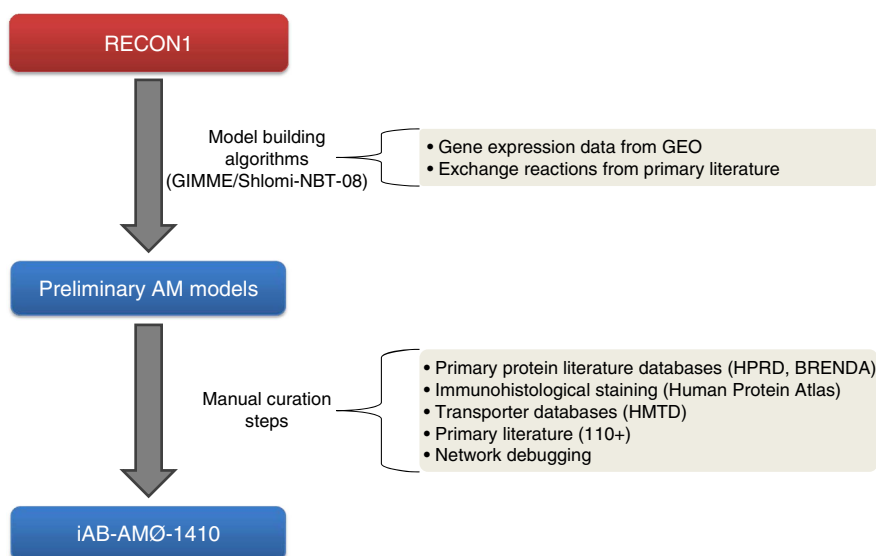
RECON1

Model building algorithms (GIMME/Shlomi-NBT-08)

• Gene expression data from GEO
• Exchange reactions from primary literature

Preliminary AM models

Manual curation steps

• Primary protein literature databases (HPRD, BRENDA)
• Immunohistological staining (Human Protein Atlas)
• Transporter databases (HMTD)
• Primary literature (110+)
• Network debugging

iAB-AMØ-1410